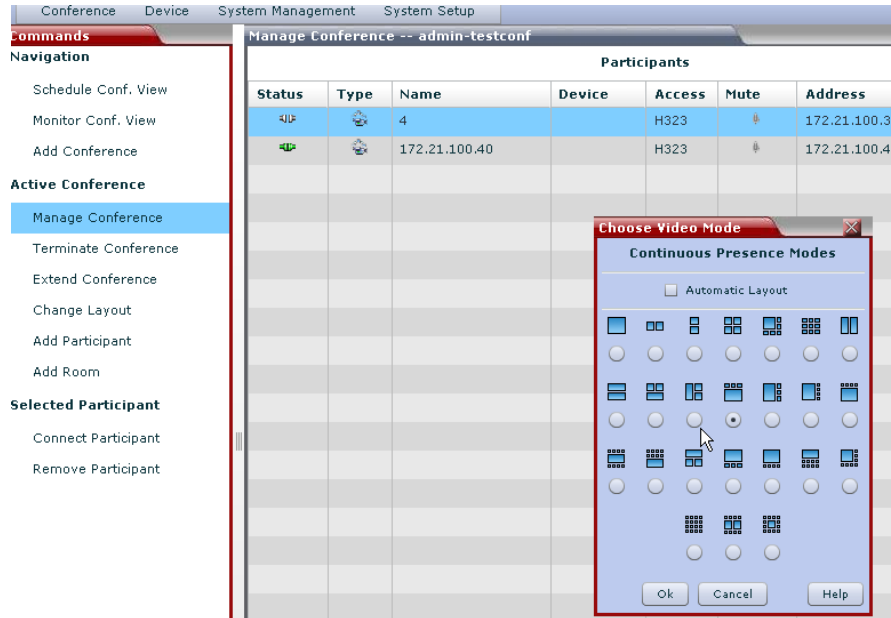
Conference Device System Management System Setup

Commands

Navigation

Schedule Conf. View

Monitor Conf. View

Add Conference

Active Conference

Manage Conference

Terminate Conference

Extend Conference

Change Layout

Add Participant

Add Room

Selected Participant

Connect Participant

Remove Participant

Manage Conference -- admin-testconf

Participants

| Status | Type | Name | Device | Access | Mute | Address |
|---|---|---|---|---|---|---|
| | | 4 | | H323 | | 172.21.100.3 |
| | | 172.21.100.40 | | H323 | | 172.21.100.4 |

Choose Video Mode

Continuous Presence Modes

Automatic Layout

Ok Cancel Help